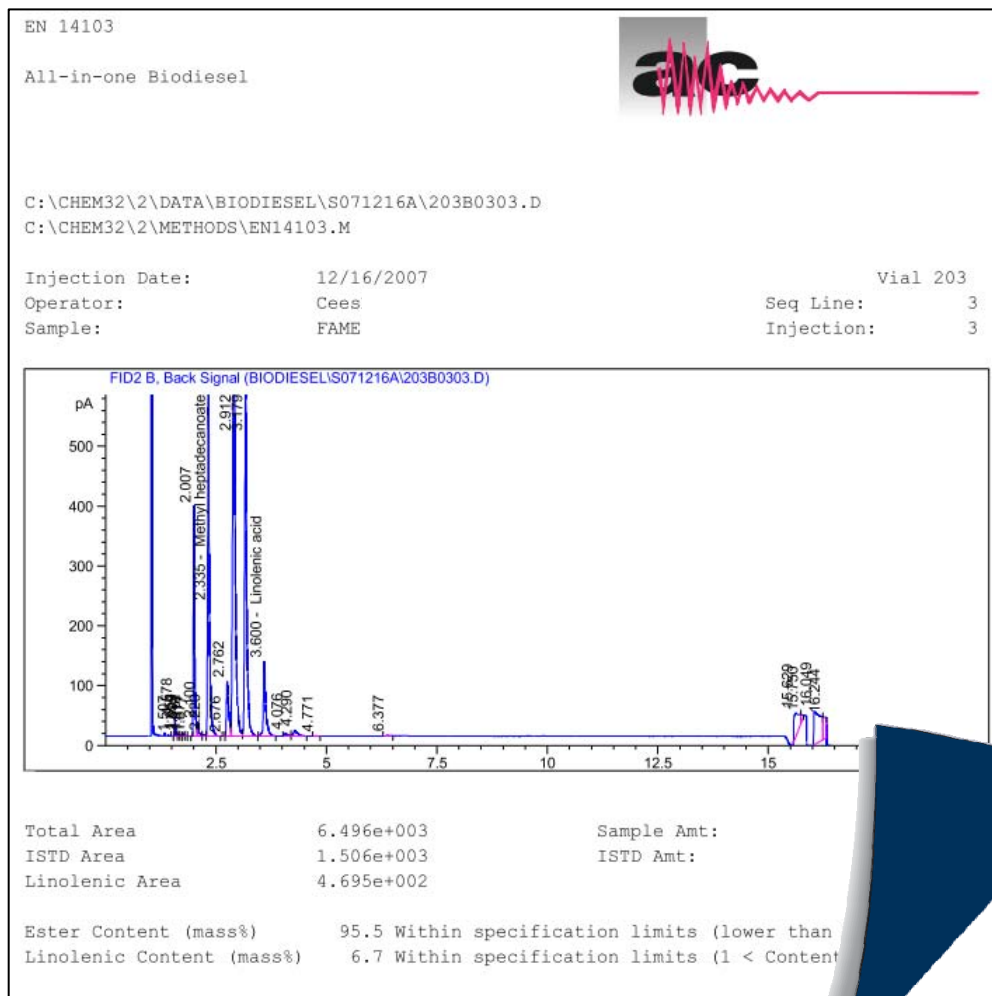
EN 14103

All-in-one Biodiesel

C:\CHEM32\2\DATA\BIODIESEL\S071216A\203B0303.D
C:\CHEM32\2\METHODS\EN14103.M

Injection Date: 12/16/2007 Vial 203
Operator: Cees Seq Line: 3
Sample: FAME Injection: 3

FID2 B, Back Signal (BIODIESEL\S071216A\203B0303.D)

pA
500
400
300
200
100
0

2.5 5 7.5 10 12.5 15

1.507
1.578
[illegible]
2.100
2.220
2.007
2.335 - Methyl heptadecanoate
2.676
2.762
2.912
3.179
3.600 - Linolenic acid
4.076
4.290
4.771
6.377
15.629
15.750
16.049
16.244

Total Area 6.496e+003 Sample Amt:
ISTD Area 1.506e+003 ISTD Amt:
Linolenic Area 4.695e+002

Ester Content (mass%) 95.5 Within specification limits (lower than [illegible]
Linolenic Content (mass%) 6.7 Within specification limits (1 < Content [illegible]